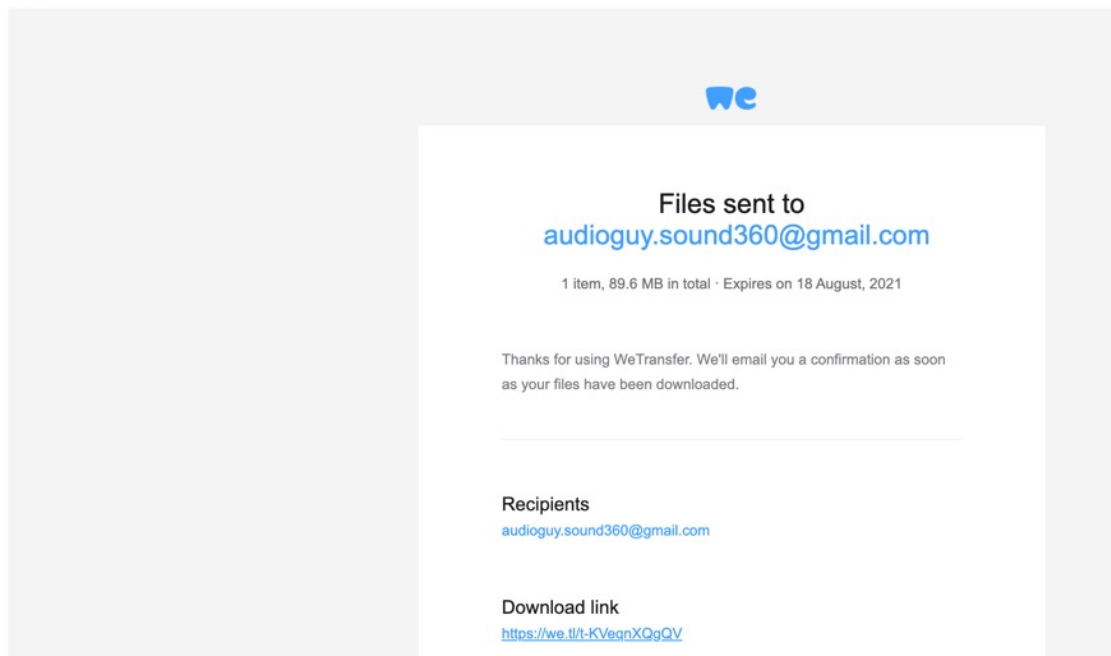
we

Files sent to
audioguy.sound360@gmail.com

1 item, 89.6 MB in total · Expires on 18 August, 2021

Thanks for using WeTransfer. We'll email you a confirmation as soon as your files have been downloaded.

Recipients
audioguy.sound360@gmail.com

Download link
https://we.tl/t-KVeqnXQgQV